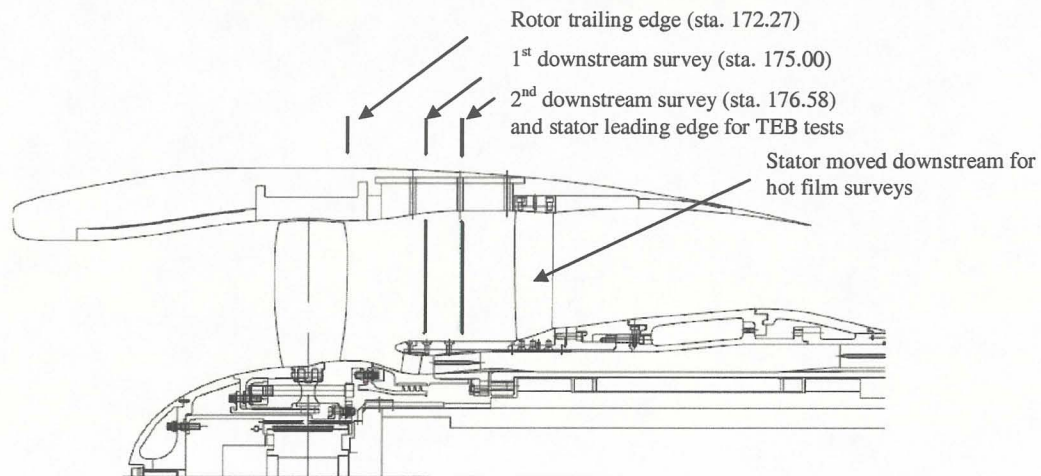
Rotor trailing edge (sta. 172.27)

1$^{st}$ downstream survey (sta. 175.00)

2$^{nd}$ downstream survey (sta. 176.58) and stator leading edge for TEB tests

Stator moved downstream for hot film surveys